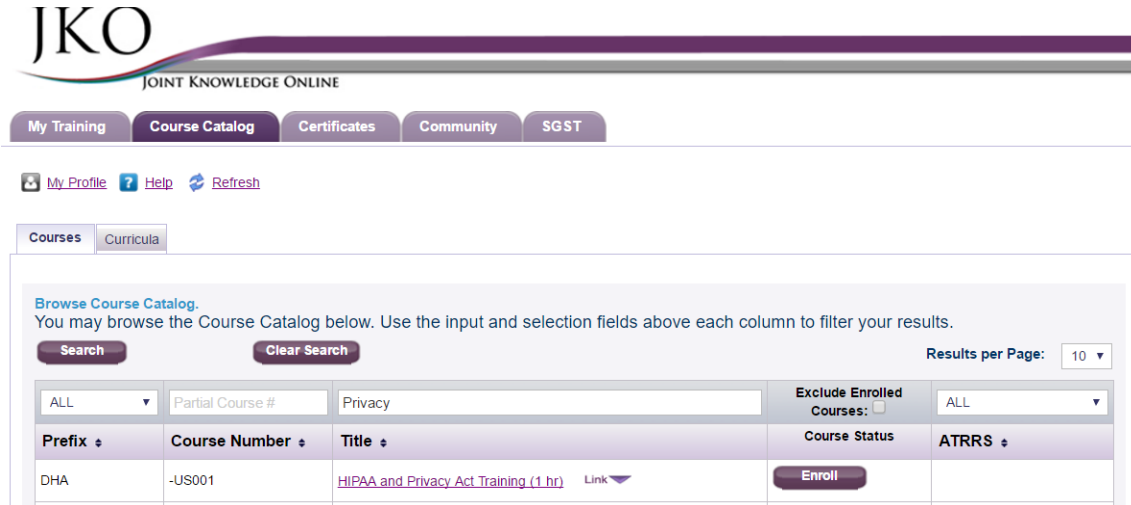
JKO
JOINT KNOWLEDGE ONLINE

My Training | Course Catalog | Certificates | Community | SGST

My Profile  Help  Refresh

Courses | Curricula

Browse Course Catalog.
You may browse the Course Catalog below. Use the input and selection fields above each column to filter your results.

Search  Clear Search  Results per Page: 10

| ALL | Partial Course # | Privacy | Exclude Enrolled Courses: | ALL |
|---|---|---|---|---|
| Prefix | Course Number | Title | Course Status | ATRRS |
| DHA | -US001 | HIPAA and Privacy Act Training (1 hr) Link | Enroll | |